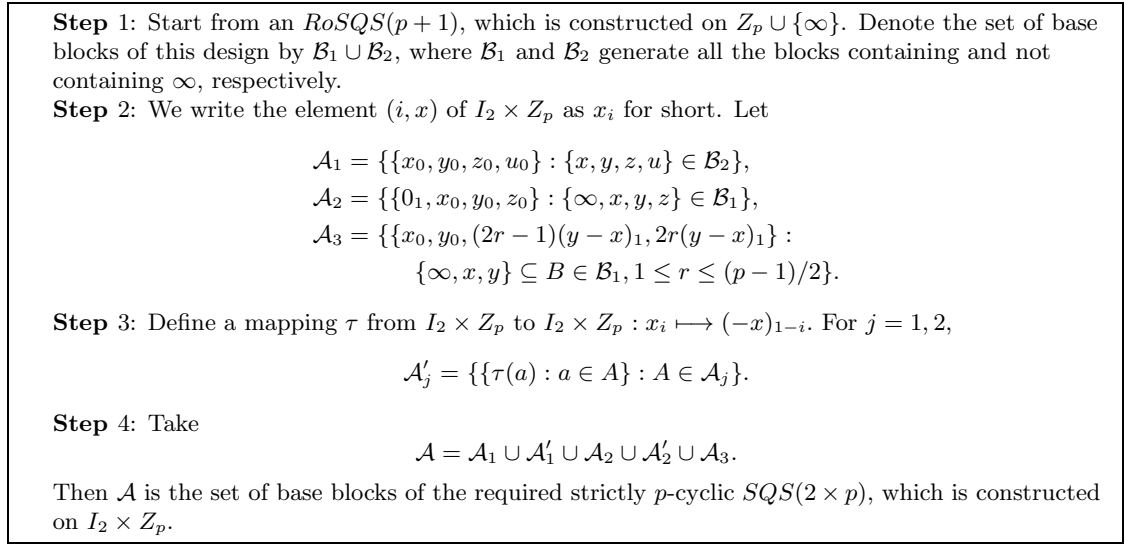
**Step** 1: Start from an $RoSQS(p+1)$, which is constructed on $Z_p \cup \{\infty\}$. Denote the set of base blocks of this design by $\mathcal{B}_1 \cup \mathcal{B}_2$, where $\mathcal{B}_1$ and $\mathcal{B}_2$ generate all the blocks containing and not containing $\infty$, respectively.
**Step** 2: We write the element $(i,x)$ of $I_2 \times Z_p$ as $x_i$ for short. Let

$\mathcal{A}_1 = \{\{x_0, y_0, z_0, u_0\} : \{x,y,z,u\} \in \mathcal{B}_2\},$
$\mathcal{A}_2 = \{\{0_1, x_0, y_0, z_0\} : \{\infty, x, y, z\} \in \mathcal{B}_1\},$
$\mathcal{A}_3 = \{\{x_0, y_0, (2r-1)(y-x)_1, 2r(y-x)_1\} :$
$\{\infty, x, y\} \subseteq B \in \mathcal{B}_1, 1 \leq r \leq (p-1)/2\}.$

**Step** 3: Define a mapping $\tau$ from $I_2 \times Z_p$ to $I_2 \times Z_p : x_i \longmapsto (-x)_{1-i}$. For $j = 1, 2$,

$\mathcal{A}'_j = \{\{\tau(a) : a \in A\} : A \in \mathcal{A}_j\}.$

**Step** 4: Take

$\mathcal{A} = \mathcal{A}_1 \cup \mathcal{A}'_1 \cup \mathcal{A}_2 \cup \mathcal{A}'_2 \cup \mathcal{A}_3.$

Then $\mathcal{A}$ is the set of base blocks of the required strictly $p$-cyclic $SQS(2 \times p)$, which is constructed on $I_2 \times Z_p$.